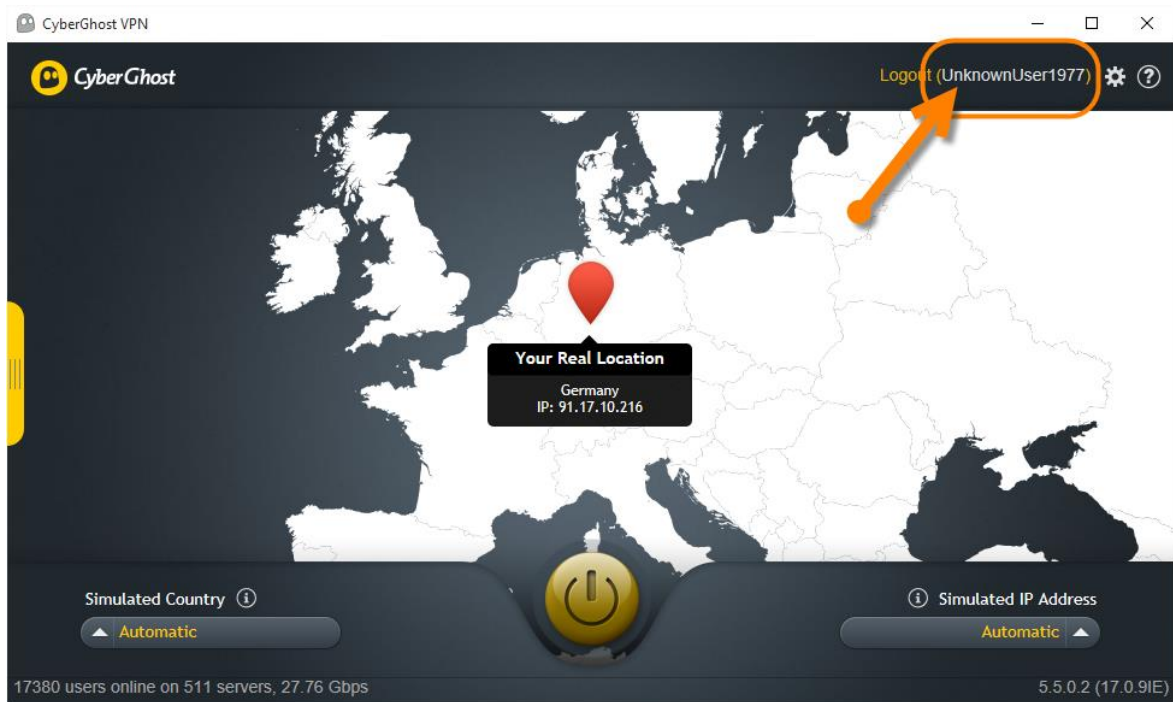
CyberGhost VPN

CyberGhost

Logout (UnknownUser1977)

Your Real Location

Germany
IP: 91.17.10.216

Simulated Country

Automatic

Simulated IP Address

Automatic

17380 users online on 511 servers, 27.76 Gbps

5.5.0.2 (17.0.9IE)